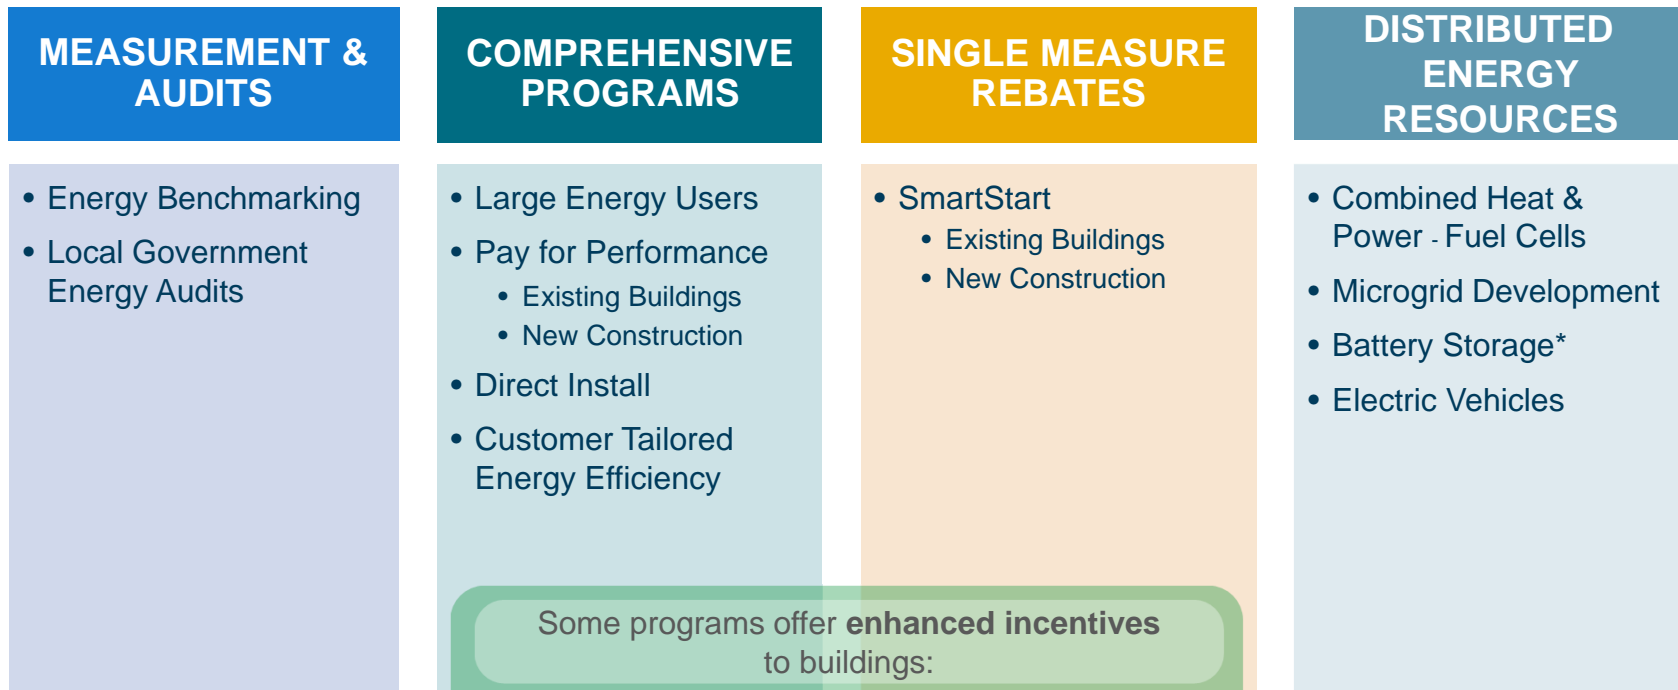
MEASUREMENT & AUDITS

COMPREHENSIVE PROGRAMS

SINGLE MEASURE REBATES

DISTRIBUTED ENERGY RESOURCES

- Energy Benchmarking
- Local Government Energy Audits

- Large Energy Users
- Pay for Performance
  - Existing Buildings
  - New Construction
- Direct Install
- Customer Tailored Energy Efficiency

- SmartStart
  - Existing Buildings
  - New Construction

- Combined Heat & Power - Fuel Cells
- Microgrid Development
- Battery Storage*
- Electric Vehicles

Some programs offer **enhanced incentives** to buildings: